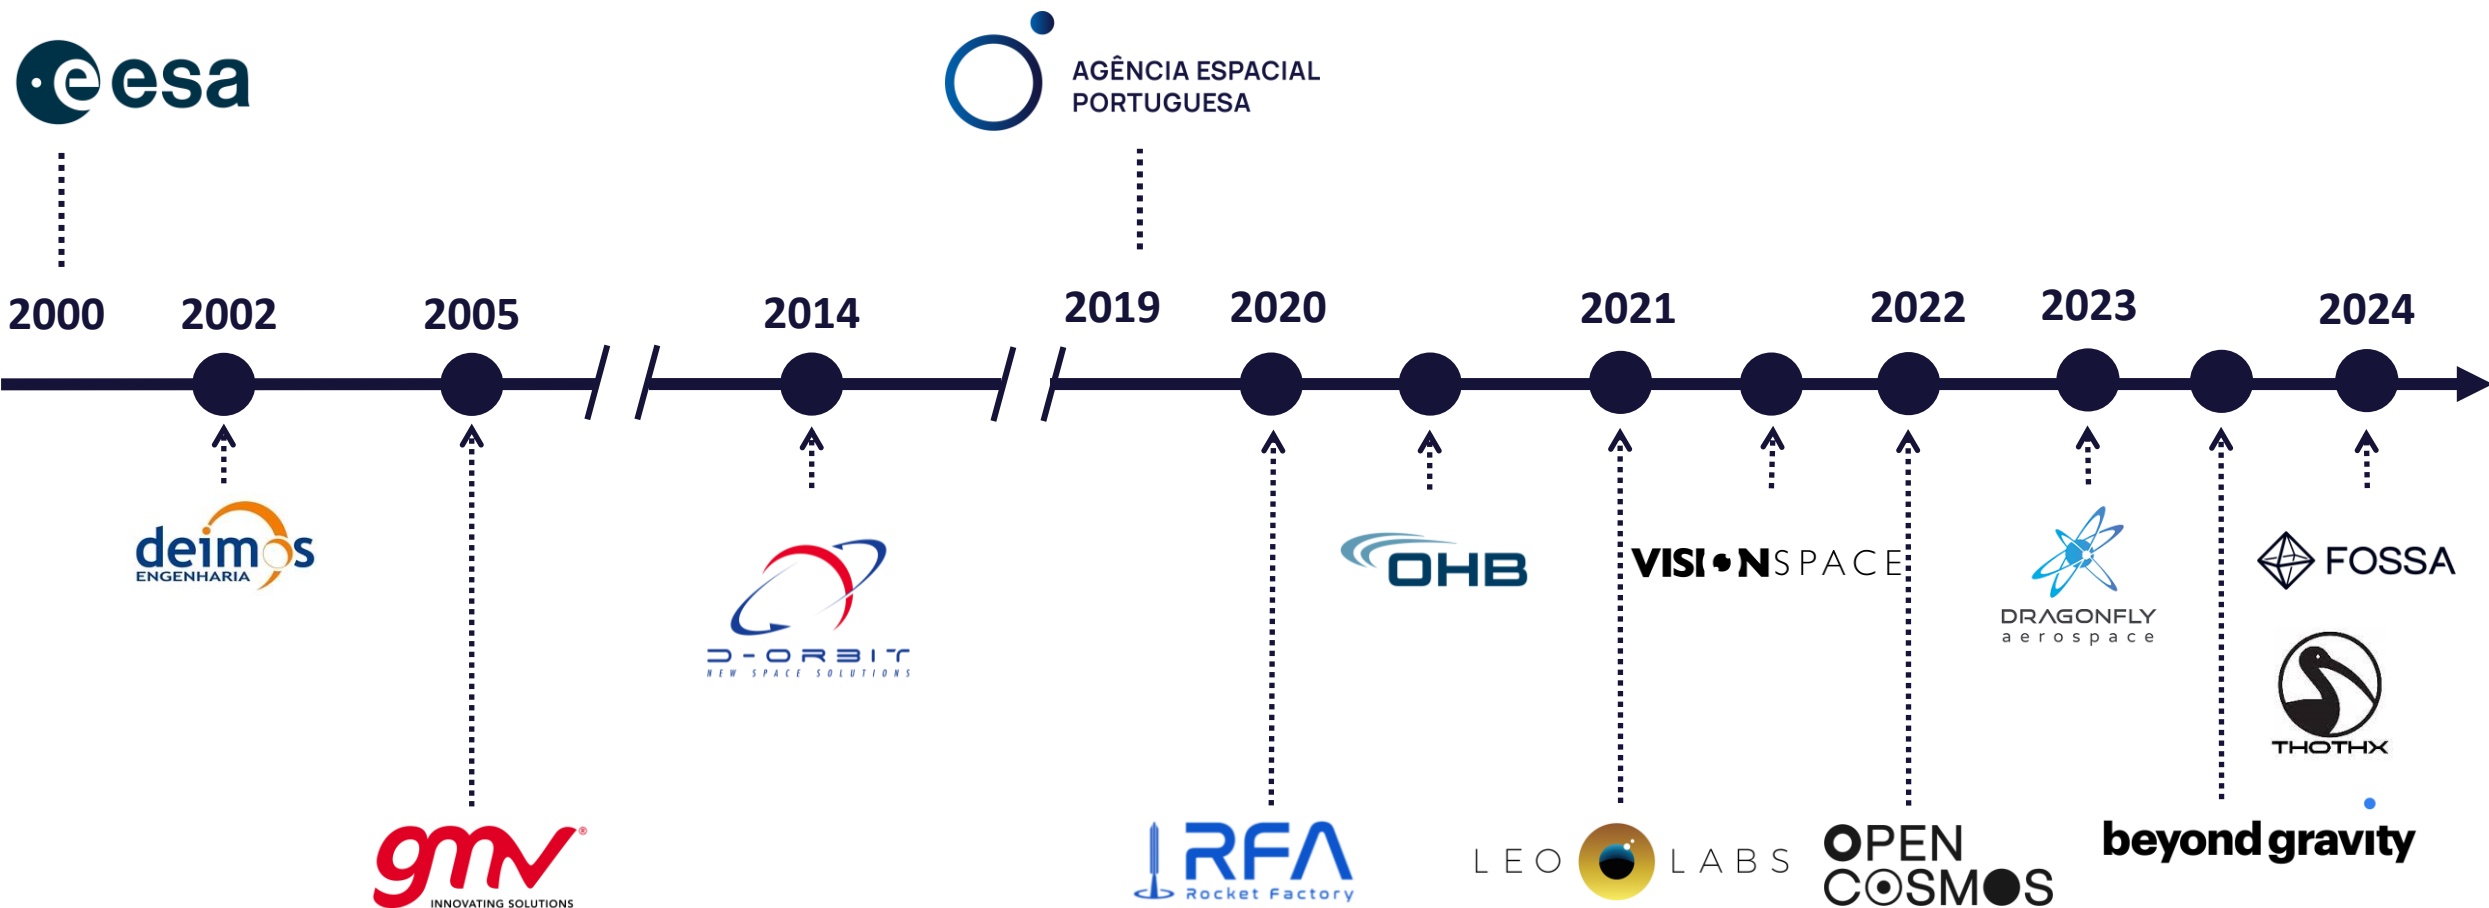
esa

AGÊNCIA ESPACIAL PORTUGUESA

2000 2002 2005 2014 2019 2020 2021 2022 2023 2024

deimos ENGENHARIA

gmv INNOVATING SOLUTIONS

D-ORBIT NEW SPACE SOLUTIONS

RFA Rocket Factory

OHB

VISIONSPACE

LEO LABS

OPEN COSMOS

DRAGONFLY aerospace

FOSSA

THOTHX

beyond gravity